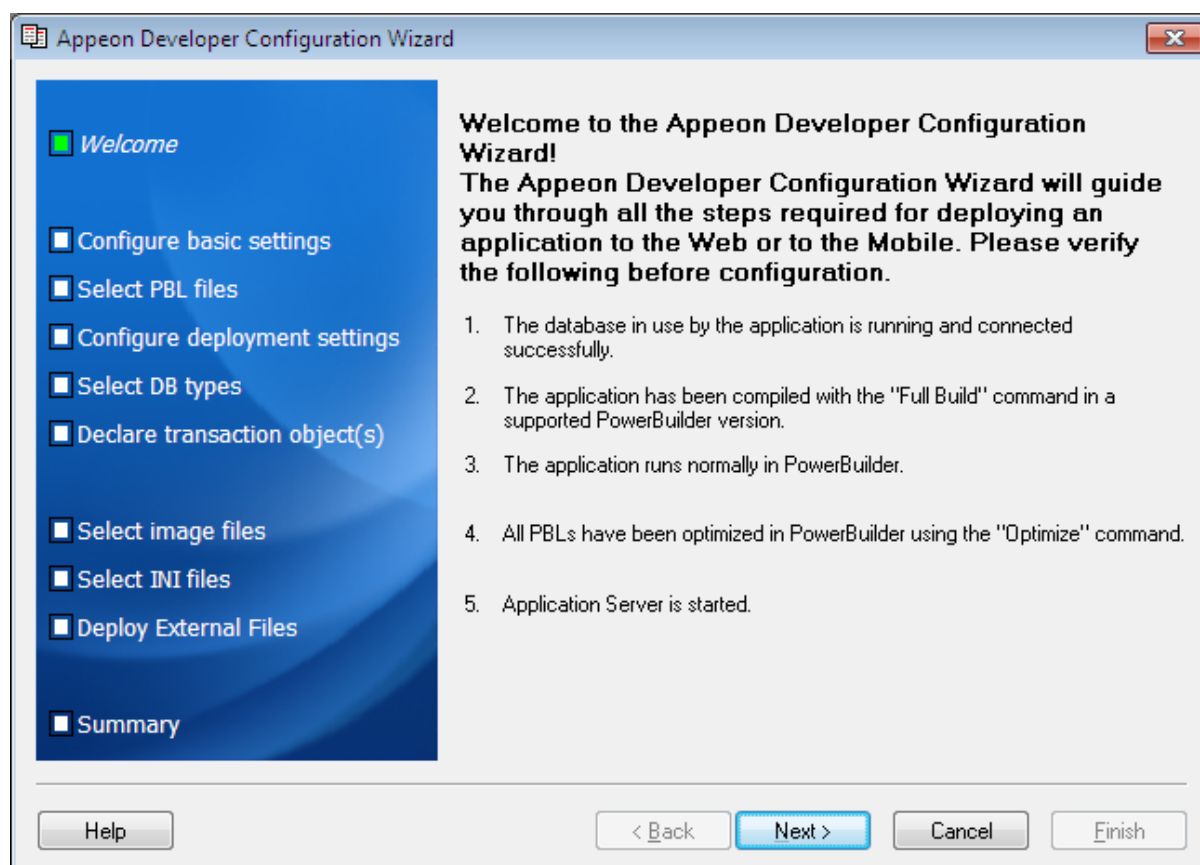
Appeon Developer Configuration Wizard

Welcome

Configure basic settings

Select PBL files

Configure deployment settings

Select DB types

Declare transaction object(s)

Select image files

Select INI files

Deploy External Files

Summary

Welcome to the Appeon Developer Configuration Wizard!
The Appeon Developer Configuration Wizard will guide you through all the steps required for deploying an application to the Web or to the Mobile. Please verify the following before configuration.

1. The database in use by the application is running and connected successfully.

2. The application has been compiled with the "Full Build" command in a supported PowerBuilder version.

3. The application runs normally in PowerBuilder.

4. All PBLs have been optimized in PowerBuilder using the "Optimize" command.

5. Application Server is started.

Help

< Back

Next >

Cancel

Finish